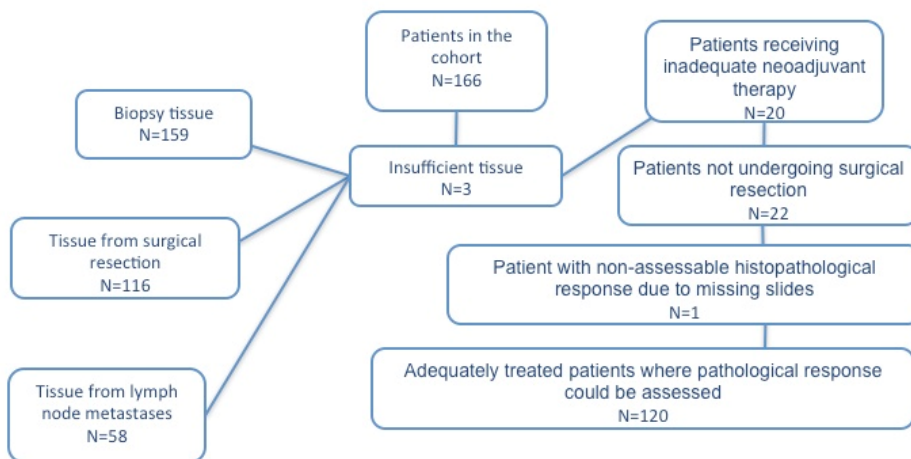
Patients in the cohort
N=166

Biopsy tissue
N=159

Insufficient tissue
N=3

Tissue from surgical resection
N=116

Tissue from lymph node metastases
N=58

Patients receiving inadequate neoadjuvant therapy
N=20

Patients not undergoing surgical resection
N=22

Patient with non-assessable histopathological response due to missing slides
N=1

Adequately treated patients where pathological response could be assessed
N=120